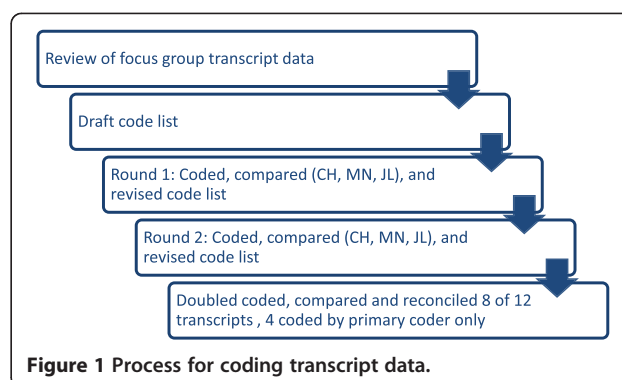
Review of focus group transcript data

Draft code list

Round 1: Coded, compared (CH, MN, JL), and revised code list

Round 2: Coded, compared (CH, MN, JL), and revised code list

Doubled coded, compared and reconciled 8 of 12 transcripts , 4 coded by primary coder only

**Figure 1 Process for coding transcript data.**